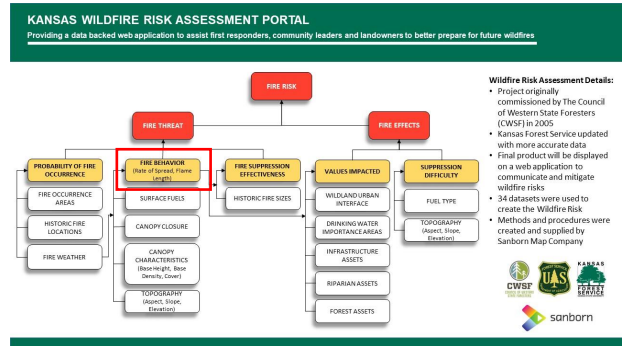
KANSAS WILDFIRE RISK ASSESSMENT PORTAL

Providing a data backed web application to assist first responders, community leaders and landowners to better prepare for future wildfires

FIRE RISK

FIRE THREAT

FIRE EFFECTS

PROBABILITY OF FIRE OCCURRENCE

FIRE BEHAVIOR (Rate of Spread, Flame Length)

FIRE SUPPRESSION EFFECTIVENESS

VALUES IMPACTED

SUPPRESSION DIFFICULTY

FIRE OCCURRENCE AREAS

HISTORIC FIRE LOCATIONS

FIRE WEATHER

SURFACE FUELS

CANOPY CLOSURE

CANOPY CHARACTERISTICS (Base Height, Base Density, Cover)

TOPOGRAPHY (Aspect, Slope, Elevation)

HISTORIC FIRE SIZES

WILDLAND URBAN INTERFACE

DRINKING WATER IMPORTANCE AREAS

INFRASTRUCTURE ASSETS

RIPARIAN ASSETS

FOREST ASSETS

FUEL TYPE

TOPOGRAPHY (Aspect, Slope, Elevation)

Wildfire Risk Assessment Details:
• Project originally commissioned by The Council of Western State Foresters (CWSF) in 2005
• Kansas Forest Service updated with more accurate data
• Final product will be displayed on a web application to communicate and mitigate wildfire risks
• 34 datasets were used to create the Wildfire Risk
• Methods and procedures were created and supplied by Sanborn Map Company

CWSF

KANSAS FOREST SERVICE

sanborn